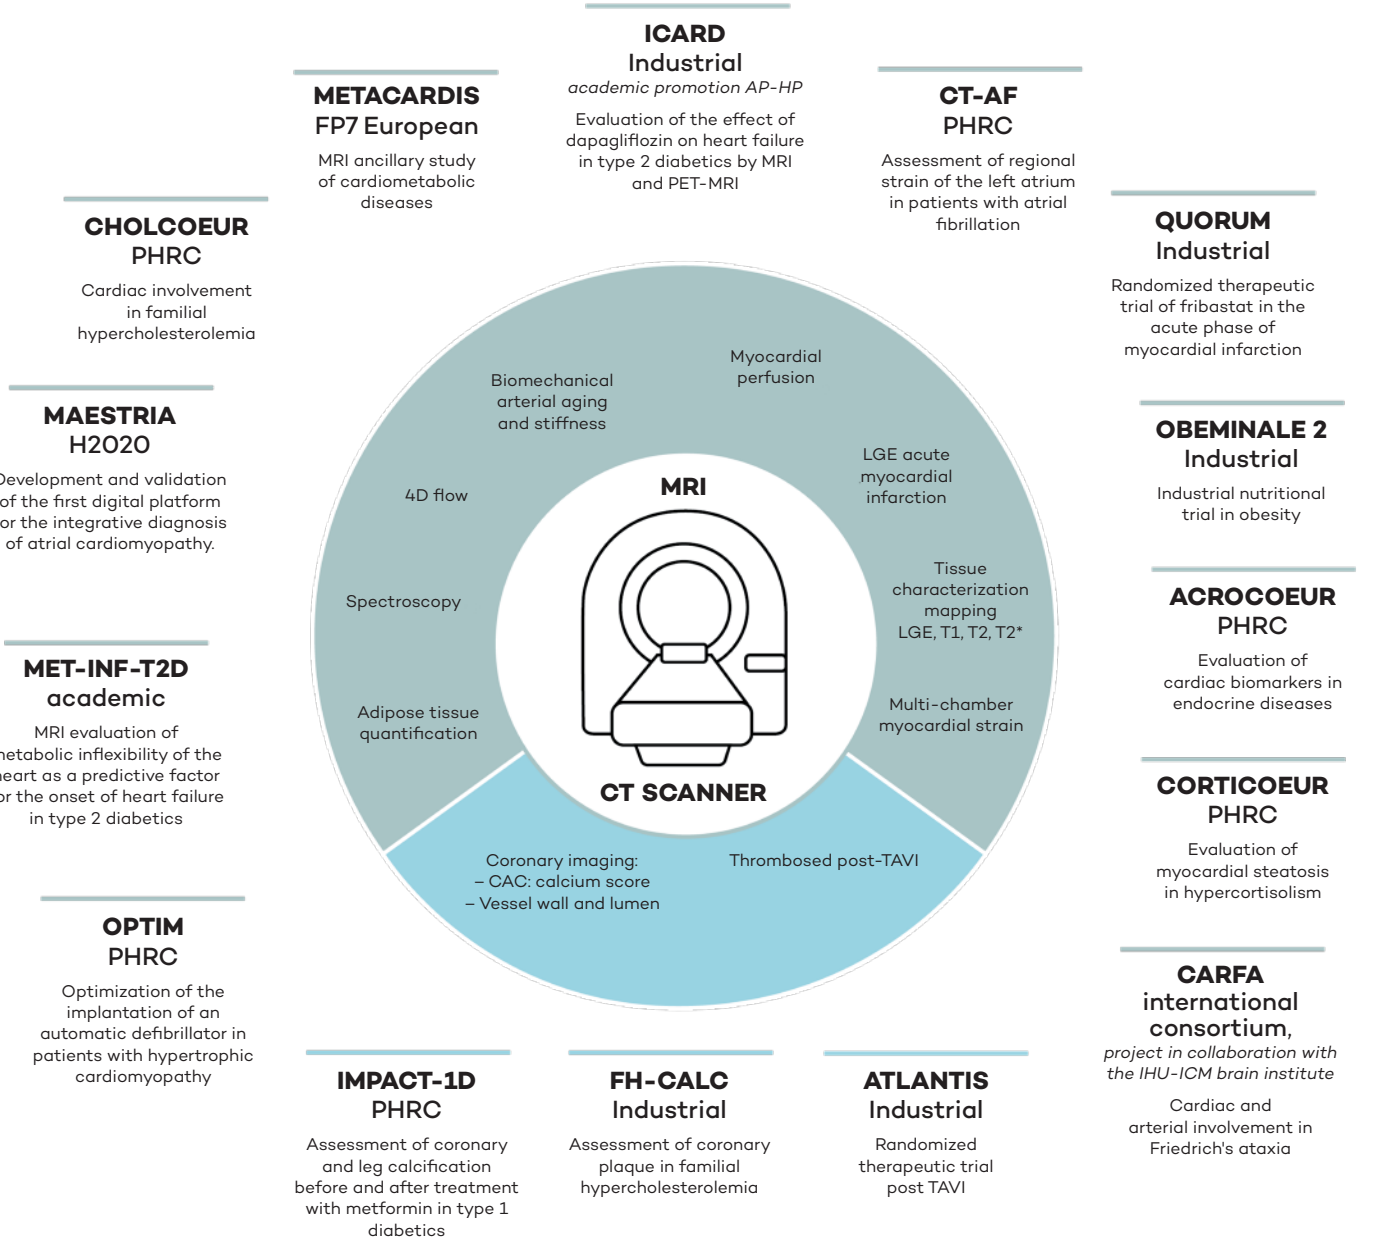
ICARD
Industrial
academic promotion AP-HP
Evaluation of the effect of dapagliflozin on heart failure in type 2 diabetics by MRI and PET-MRI

METACARDIS
FP7 European
MRI ancillary study of cardiometabolic diseases

CT-AF
PHRC
Assessment of regional strain of the left atrium in patients with atrial fibrillation

CHOLCOEUR
PHRC
Cardiac involvement in familial hypercholesterolemia

QUORUM
Industrial
Randomized therapeutic trial of fribastat in the acute phase of myocardial infarction

MAESTRIA
H2020
evelopment and validation of the first digital platform or the integrative diagnosis of atrial cardiomyopathy.

OBEMINALE 2
Industrial
Industrial nutritional trial in obesity

Biomechanical arterial aging and stiffness

Myocardial perfusion

LGE acute myocardial infarction

4D flow

MRI

Tissue characterization mapping LGE, T1, T2, T2*

Spectroscopy

Adipose tissue quantification

Multi-chamber myocardial strain

CT SCANNER

Coronary imaging:
– CAC: calcium score
– Vessel wall and lumen

Thrombosed post-TAVI

ACROCOEUR
PHRC
Evaluation of cardiac biomarkers in endocrine diseases

MET-INF-T2D
academic
MRI evaluation of etabolic inflexibility of the eart as a predictive factor or the onset of heart failure in type 2 diabetics

CORTICOEUR
PHRC
Evaluation of myocardial steatosis in hypercortisolism

OPTIM
PHRC
Optimization of the implantation of an automatic defibrillator in patients with hypertrophic cardiomyopathy

CARFA
international consortium,
project in collaboration with the IHU-ICM brain institute
Cardiac and arterial involvement in Friedrich's ataxia

IMPACT-1D
PHRC
Assessment of coronary and leg calcification before and after treatment with metformin in type 1 diabetics

FH-CALC
Industrial
Assessment of coronary plaque in familial hypercholesterolemia

ATLANTIS
Industrial
Randomized therapeutic trial post TAVI